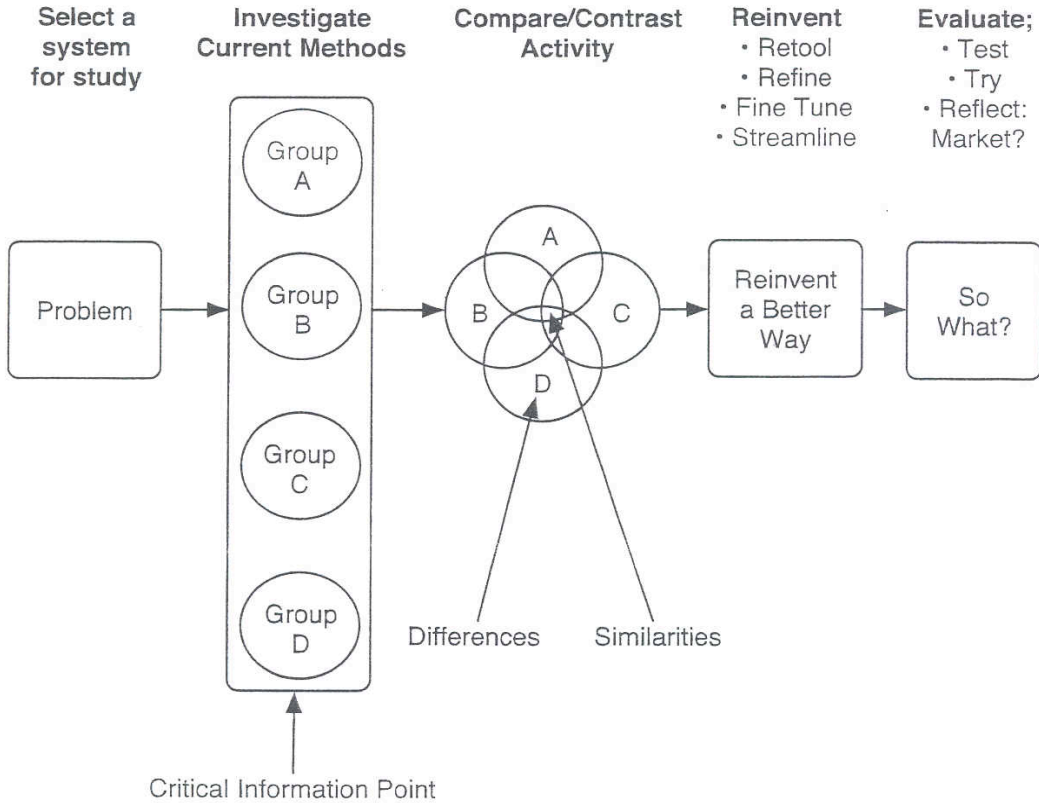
Select a system for study

Investigate Current Methods

Compare/Contrast Activity

Reinvent
• Retool
• Refine
• Fine Tune
• Streamline

Evaluate;
• Test
• Try
• Reflect: Market?

Problem

Group A

Group B

Group C

Group D

A

B

C

D

Reinvent a Better Way

So What?

Differences

Similarities

Critical Information Point